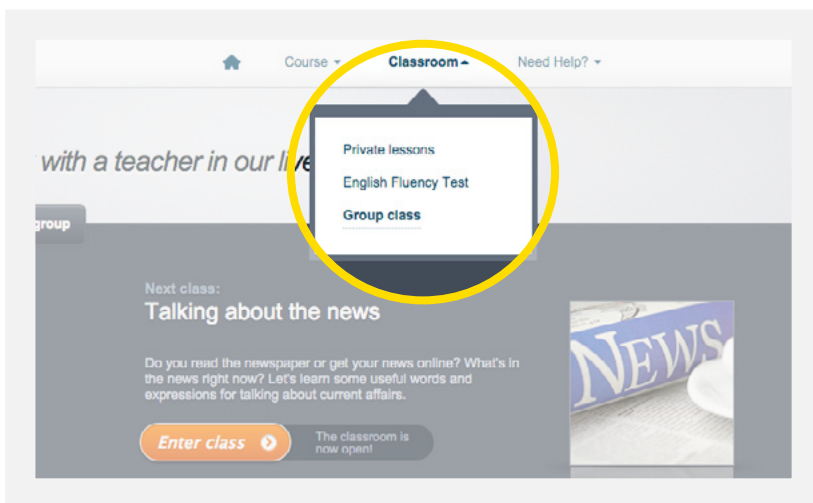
Course ▾ Classroom ▴ Need Help? ▾

Private lessons

English Fluency Test

Group class

with a teacher in our live

group

Next class:

Talking about the news

Do you read the newspaper or get your news online? What's in the news right now? Let's learn some useful words and expressions for talking about current affairs.

Enter class

The classroom is now open!

NEWS